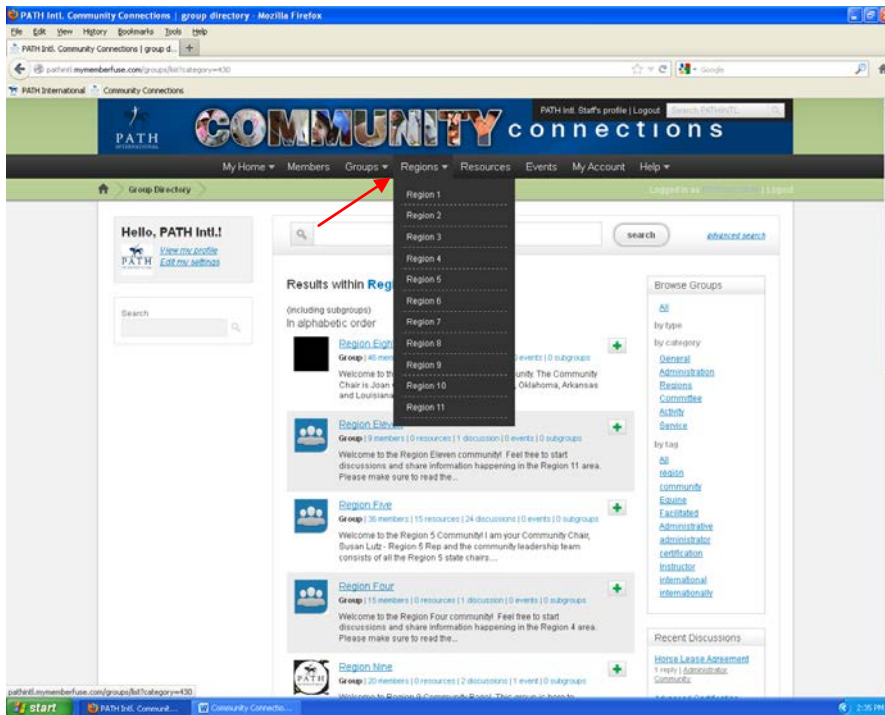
PATH Intl. Community Connections | group directory - Mozilla Firefox

File Edit View History Bookmarks Tools Help

PATH Intl. Community Connections | group d... +

pathintl.mymemberfuse.com/groups/list?category=430

Google

PATH International Community Connections

PATH

COMMUNITY connections

PATH Intl. Staff's profile | Logout

My Home ▾ Members Groups ▾ Regions ▾ Resources Events My Account Help ▾

Group Directory

Logged in as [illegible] | Logout

Region 1
Region 2
Region 3
Region 4
Region 5
Region 6
Region 7
Region 8
Region 9
Region 10
Region 11

Hello, PATH Intl.!
View my profile
Edit my settings

search
advanced search

Search

Results within Regi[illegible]

(including subgroups)
In alphabetic order

Region Eigh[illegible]
Group | 46 mem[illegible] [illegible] events | 0 subgroups
Welcome to th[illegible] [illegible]unity. The Community Chair is Joan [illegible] Oklahoma, Arkansas and Louisiana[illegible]

Region Eleven
Group | 9 members | 0 resources | 1 discussion | 0 events | 0 subgroups
Welcome to the Region Eleven community! Feel free to start discussions and share information happening in the Region 11 area. Please make sure to read the...

Region Five
Group | 36 members | 15 resources | 24 discussions | 0 events | 0 subgroups
Welcome to the Region 5 Community! I am your Community Chair, Susan Lutz - Region 5 Rep and the community leadership team consists of all the Region 5 state chairs....

Region Four
Group | 15 members | 0 resources | 1 discussion | 0 events | 0 subgroups
Welcome to the Region Four community! Feel free to start discussions and share information happening in the Region 4 area. Please make sure to read the...

Region Nine
Group | 20 members | 0 resources | 2 discussions | 1 event | 0 subgroups
Welcome to Region 9 Community Page! This group is here to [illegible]

Browse Groups
All
by type
by category
General
Administration
Regions
Committee
Activity
Service
by tag
All
region
community
Equine
Facilitated
Administrative
administrator
certification
instructor
international
internationally

Recent Discussions
Horse Lease Agreement
1 reply | Administrator Community

pathintl.mymemberfuse.com/groups/list?category=430

start PATH Intl. Communit... Community Connectio...

2:35 PM